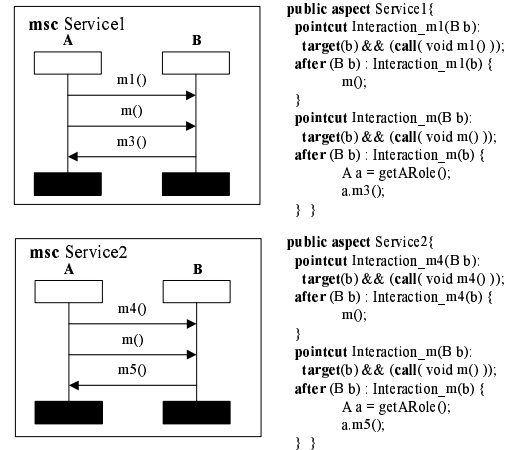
msc Service1
A
B
m1()
m()
m3()

public aspect Service1{
pointcut Interaction_m1(B b):
target(b) && (call( void m1() ));
after (B b) : Interaction_m1(b) {
m();
}
pointcut Interaction_m(B b):
target(b) && (call( void m() ));
after (B b) : Interaction_m(b) {
A a = getARole();
a.m3();
} }

msc Service2
A
B
m4()
m()
m5()

public aspect Service2{
pointcut Interaction_m4(B b):
target(b) && (call( void m4() ));
after (B b) : Interaction_m4(b) {
m();
}
pointcut Interaction_m(B b):
target(b) && (call( void m() ));
after (B b) : Interaction_m(b) {
A a = getARole();
a.m5();
} }